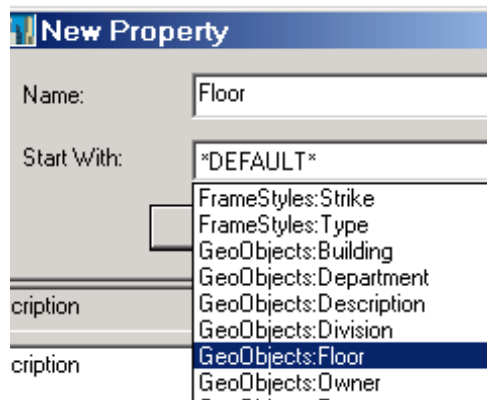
New Property

Name: Floor

Start With: *DEFAULT*

FrameStyles:Strike
FrameStyles:Type
GeoObjects:Building
GeoObjects:Department
GeoObjects:Description
GeoObjects:Division
GeoObjects:Floor
GeoObjects:Owner

cription

cription